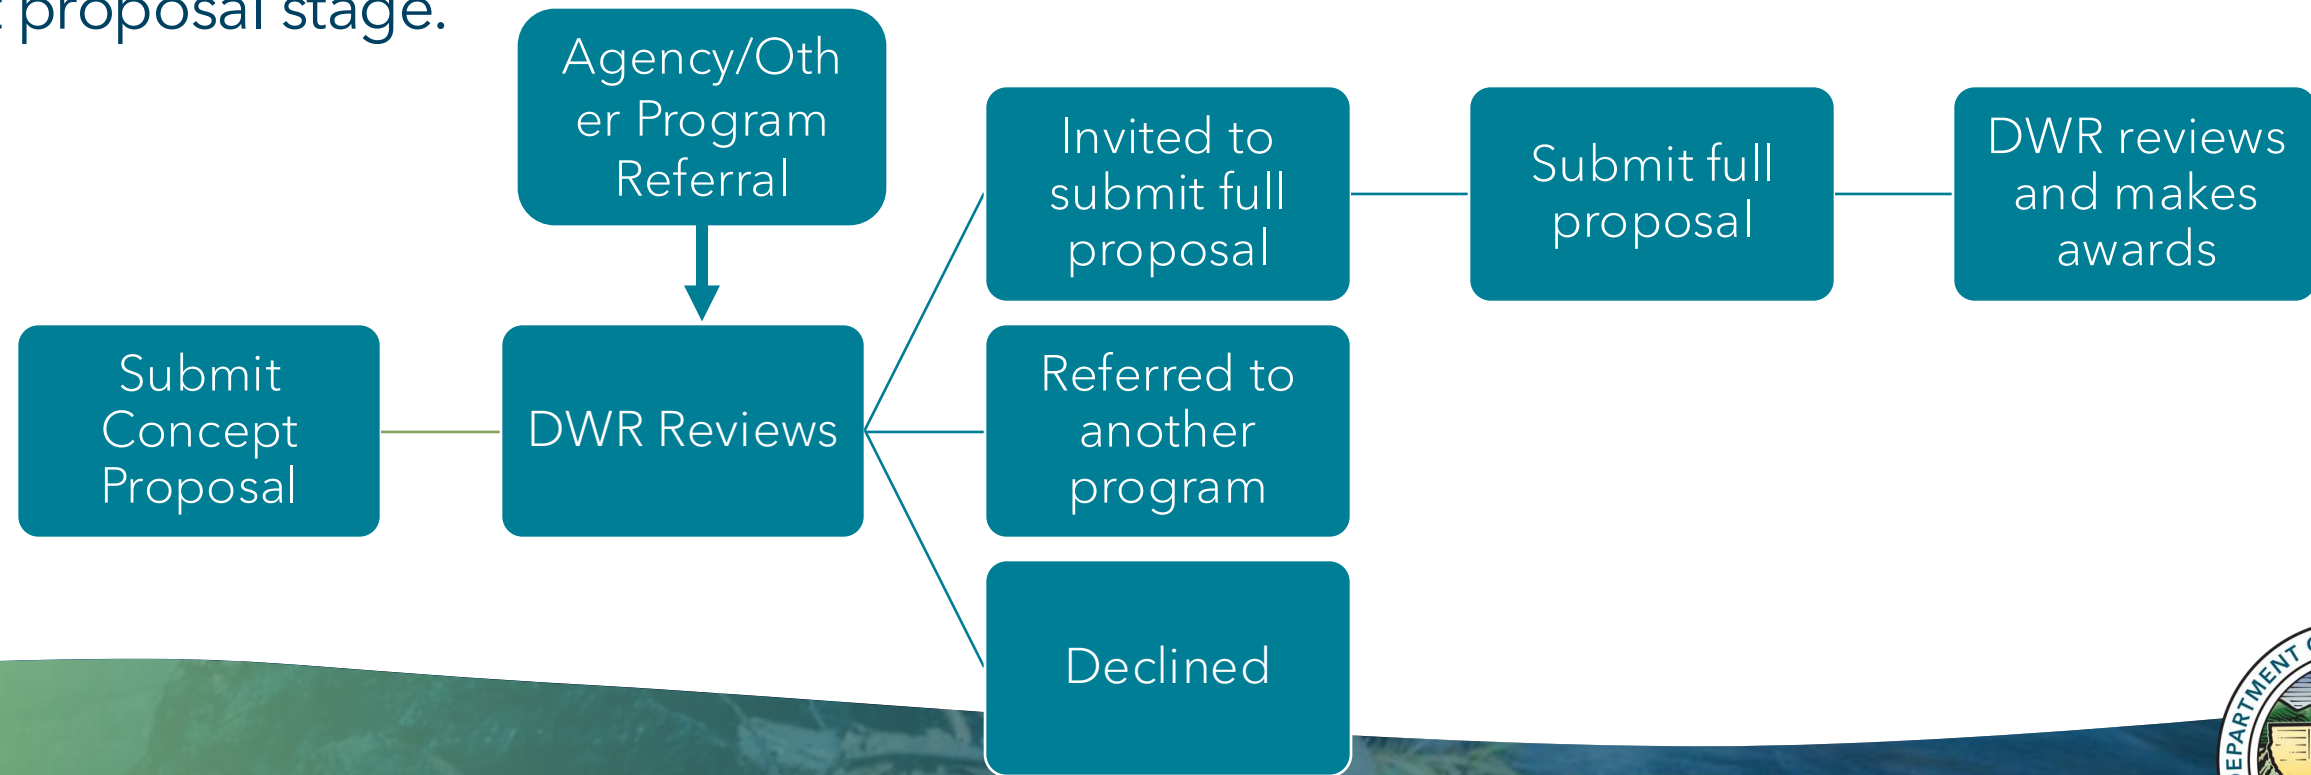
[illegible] proposal stage.

Agency/Other Program Referral

Submit Concept Proposal

DWR Reviews

Invited to submit full proposal

Referred to another program

Declined

Submit full proposal

DWR reviews and makes awards

EPARTMENT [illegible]